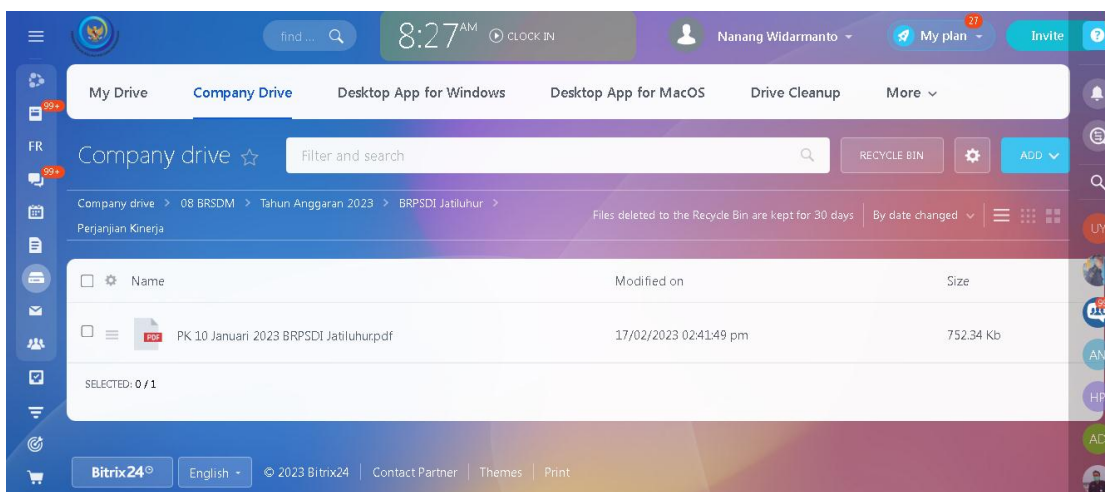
99+
FR
99+
find ...
8:27 AM
CLOCK IN
Nanang Widarmanto
27
My plan
Invite

My Drive | Company Drive | Desktop App for Windows | Desktop App for MacOS | Drive Cleanup | More

Company drive ☆
Filter and search
RECYCLE BIN
ADD

Company drive > 08 BRSDM > Tahun Anggaran 2023 > BRPSDI Jatiluhur > Perjanjian Kinerja

Files deleted to the Recycle Bin are kept for 30 days
By date changed

| Name | Modified on | Size |
|---|---|---|
| PK 10 Januari 2023 BRPSDI Jatiluhur.pdf | 17/02/2023 02:41:49 pm | 752.34 Kb |

SELECTED: 0 / 1

UY
AN
HP
AD

Bitrix24
English
© 2023 Bitrix24 | Contact Partner | Themes | Print